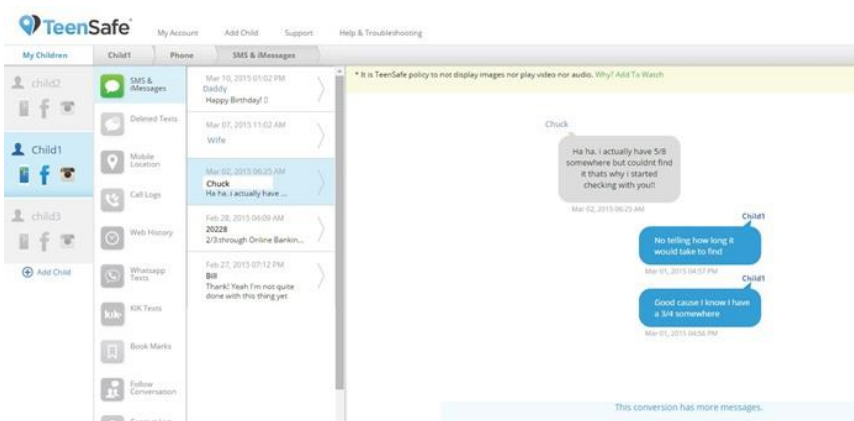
TeenSafe My Account Add Child Support Help & Troubleshooting

My Children Child1 Phone SMS & iMessages

child2

Child1

child3

Add Child

SMS & iMessages

Deleted Texts

Mobile Location

Call Logs

Web History

Whatsapp Texts

KIK Texts

Book Marks

Follow Conversation

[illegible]

Mar 10, 2015 01:02 PM
Daddy
Happy Birthday!

Mar 07, 2015 11:02 AM
Wife

Mar 02, 2015 06:25 AM
Chuck
Ha ha. i actually have ...

Feb 28, 2015 04:09 AM
20228
2/3:through Online Bankin...

Feb 27, 2015 07:12 PM
Bill
Thank! Yeah I'm not quite done with this thing yet

* It is TeenSafe policy to not display images nor play video nor audio. Why? Add To Watch

Chuck
Ha ha. i actually have 5/8 somewhere but couldnt find it thats why i started checking with you!!
Mar 02, 2015 06:25 AM

Child1
No telling how long it would take to find
Mar 01, 2015 04:57 PM

Child1
Good cause I know I have a 3/4 somewhere
Mar 01, 2015 04:56 PM

This conversion has more messages.